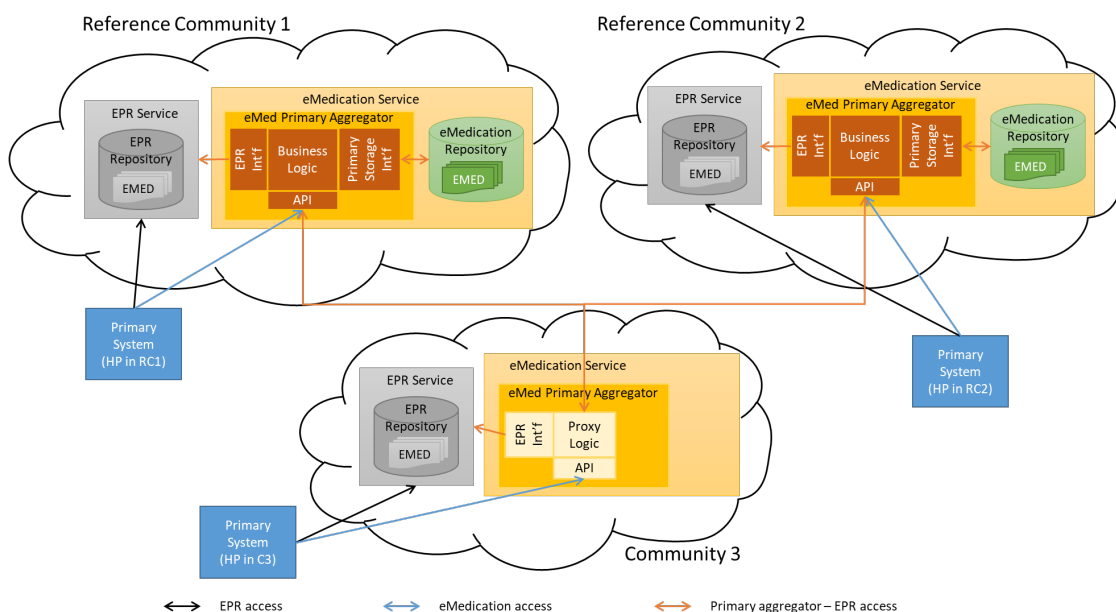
Reference Community 1

EPR Service

EPR Repository

EMED

eMedication Service

eMed Primary Aggregator

EPR Int'f

Business Logic

Primary Storage Int'f

API

eMedication Repository

EMED

Reference Community 2

EPR Service

EPR Repository

EMED

eMedication Service

eMed Primary Aggregator

EPR Int'f

Business Logic

Primary Storage Int'f

API

eMedication Repository

EMED

Primary System (HP in RC1)

Primary System (HP in RC2)

EPR Service

EPR Repository

EMED

eMedication Service

eMed Primary Aggregator

EPR Int'f

Proxy Logic

API

Primary System (HP in C3)

Community 3

EPR access

eMedication access

Primary aggregator – EPR access